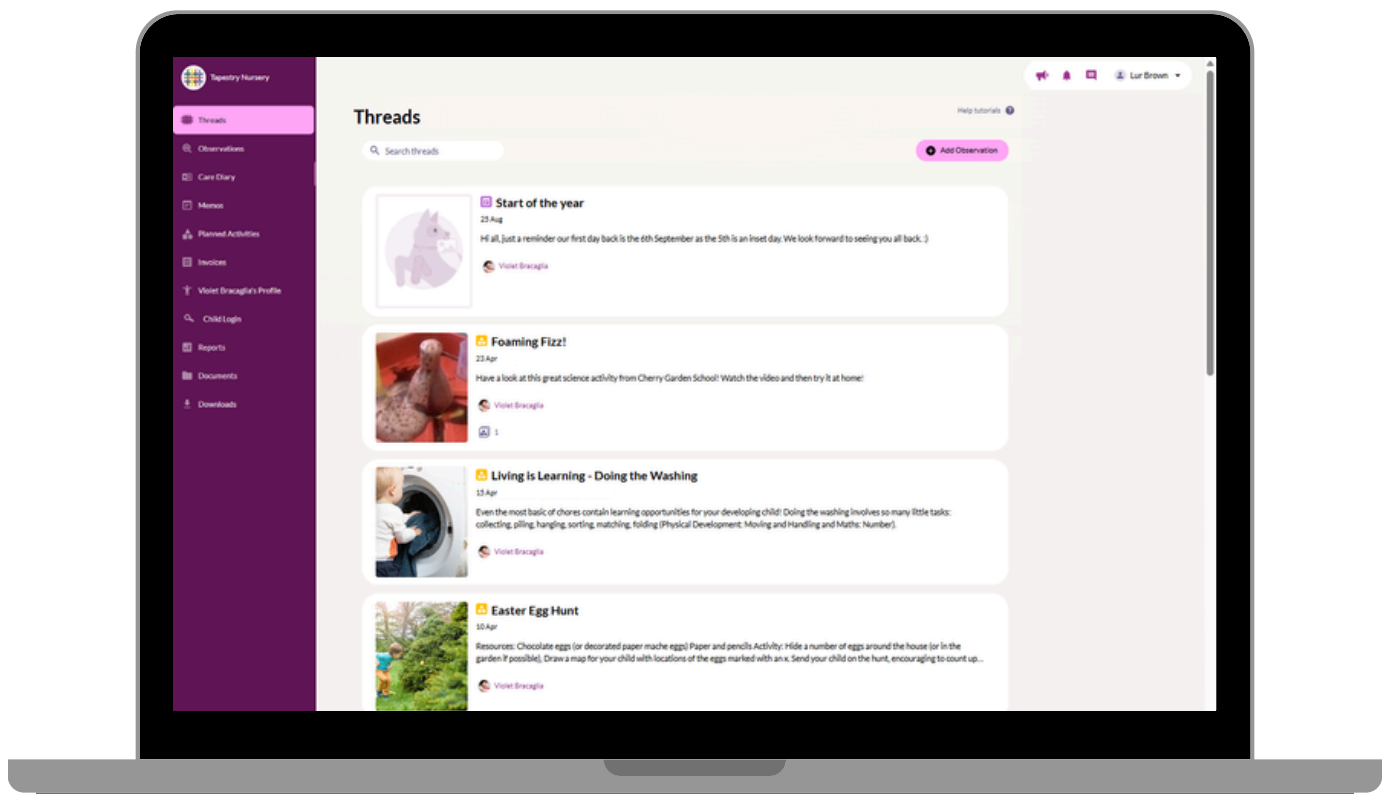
Tapestry Nursery

Threads
Observations
Care Diary
Memos
Planned Activities
Invoices
Violet Bracaglia's Profile
Child Login
Reports
Documents
Downloads

Lur Brown

Threads

Help tutorials

Search threads

Add Observation

Start of the year
25 Aug
Hi all, just a reminder our first day back is the 6th September as the 5th is an inset day. We look forward to seeing you all back. :)
Violet Bracaglia

Foaming Fizz!
23 Apr
Have a look at this great science activity from Cherry Garden School! Watch the video and then try it at home!
Violet Bracaglia
1

Living is Learning - Doing the Washing
15 Apr
Even the most basic of chores contain learning opportunities for your developing child! Doing the washing involves so many little tasks: collecting, piling, hanging, sorting, matching, folding (Physical Development: Moving and Handling and Maths: Number).
Violet Bracaglia

Easter Egg Hunt
10 Apr
Resources: Chocolate eggs (or decorated paper mache eggs) Paper and pencils Activity: Hide a number of eggs around the house (or in the garden if possible), Draw a map for your child with locations of the eggs marked with an x. Send your child on the hunt, encouraging to count up...
Violet Bracaglia